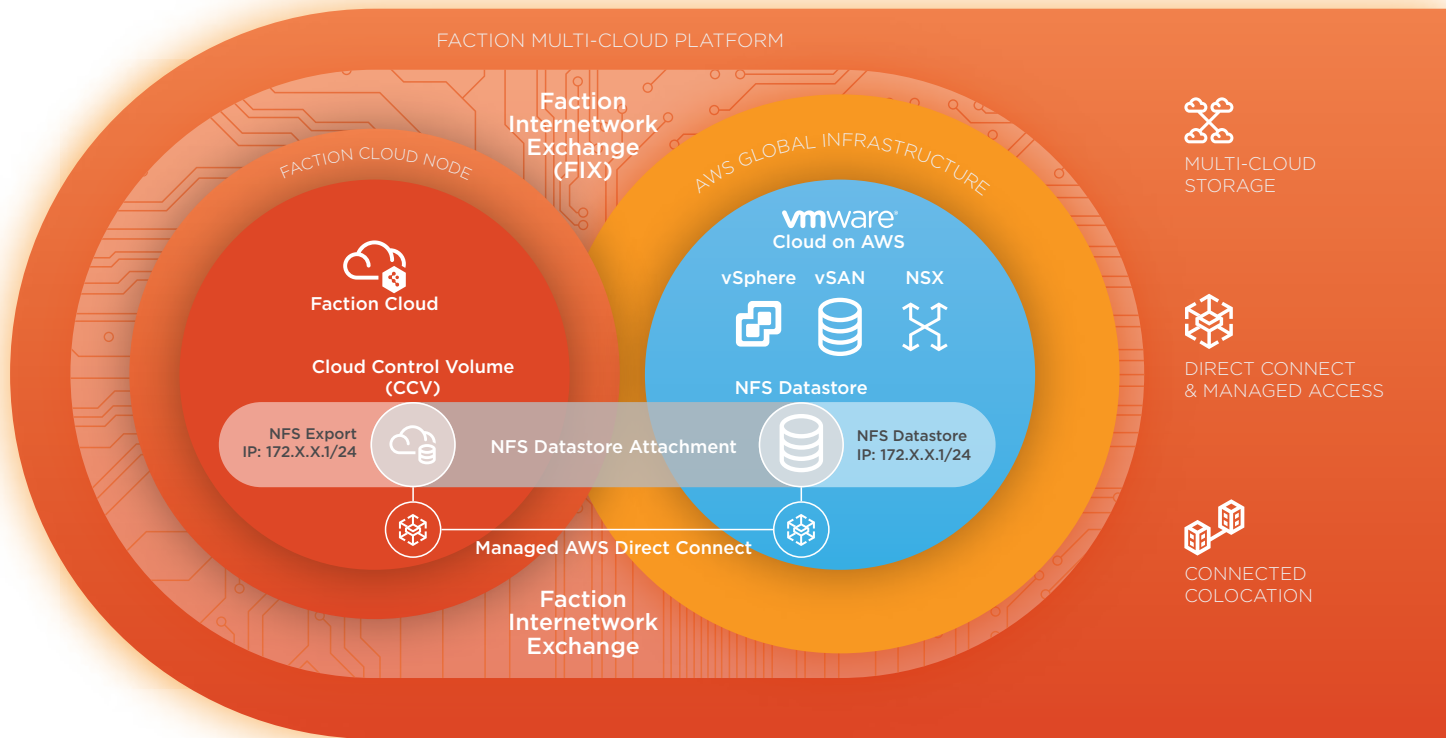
FACTION MULTI-CLOUD PLATFORM

Faction Internetwork Exchange (FIX)

FACTION CLOUD NODE

AWS GLOBAL INFRASTRUCTURE

Faction Cloud

vmware Cloud on AWS

vSphere vSAN NSX

Cloud Control Volume (CCV)

NFS Datastore

NFS Export IP: 172.X.X.1/24

NFS Datastore Attachment

NFS Datastore IP: 172.X.X.1/24

Managed AWS Direct Connect

Faction Internetwork Exchange

MULTI-CLOUD STORAGE

DIRECT CONNECT & MANAGED ACCESS

CONNECTED COLOCATION